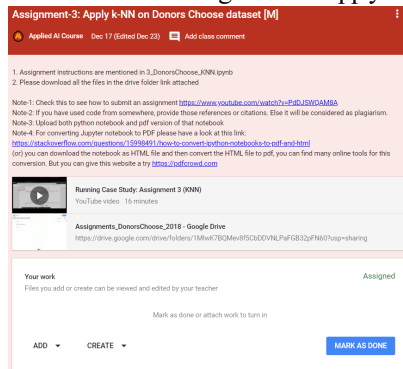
Assignment-3: Apply k-NN on Donors Choose dataset [M]

Applied AI Course Dec 17 (Edited Dec 23) Add class comment

1. Assignment instructions are mentioned in 3_DonorsChoose_KNN.ipynb
2. Please download all the files in the drive folder link attached

Note-1: Check this to see how to submit an assignment https://www.youtube.com/watch?v=PdDJSWQAMBA
Note-2: If you have used code from somewhere, provide those references or citations. Else it will be considered as plagiarism.
Note-3: Upload both python notebook and pdf version of that notebook
Note-4: For converting Jupyter notebook to PDF please have a look at this link:
https://stackoverflow.com/questions/15998491/how-to-convert-ipython-notebooks-to-pdf-and-html
(or) you can download the notebook as HTML file and then convert the HTML file to pdf, you can find many online tools for this conversion. But you can give this website a try https://pdfcrowd.com

Running Case Study: Assignment 3 (KNN)
YouTube video 16 minutes

Assignments_DonorsChoose_2018 - Google Drive
https://drive.google.com/drive/folders/1MlwK7BQMev8f5CbDDVNLPaFGB32pFN60?usp=sharing

Your work
Assigned
Files you add or create can be viewed and edited by your teacher

Mark as done or attach work to turn in

ADD CREATE MARK AS DONE